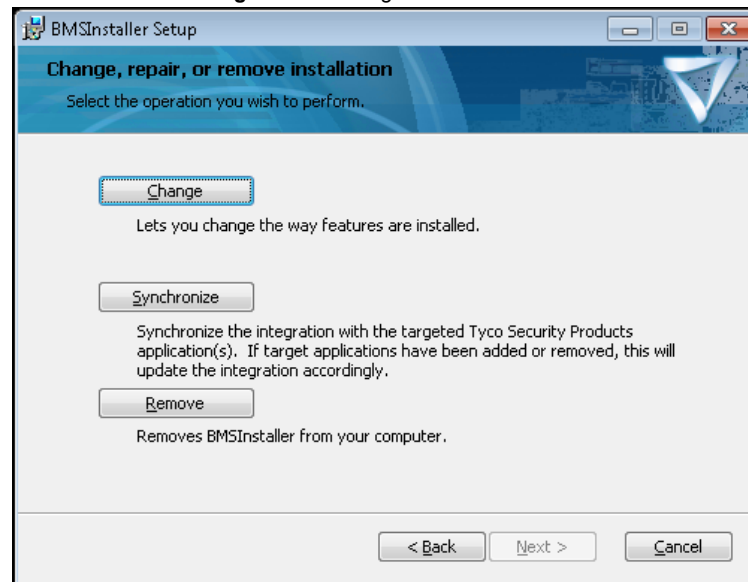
BMSInstaller Setup

Change, repair, or remove installation

Select the operation you wish to perform.

Change

Lets you change the way features are installed.

Synchronize

Synchronize the integration with the targeted Tyco Security Products application(s). If target applications have been added or removed, this will update the integration accordingly.

Remove

Removes BMSInstaller from your computer.

< Back | Next > | Cancel